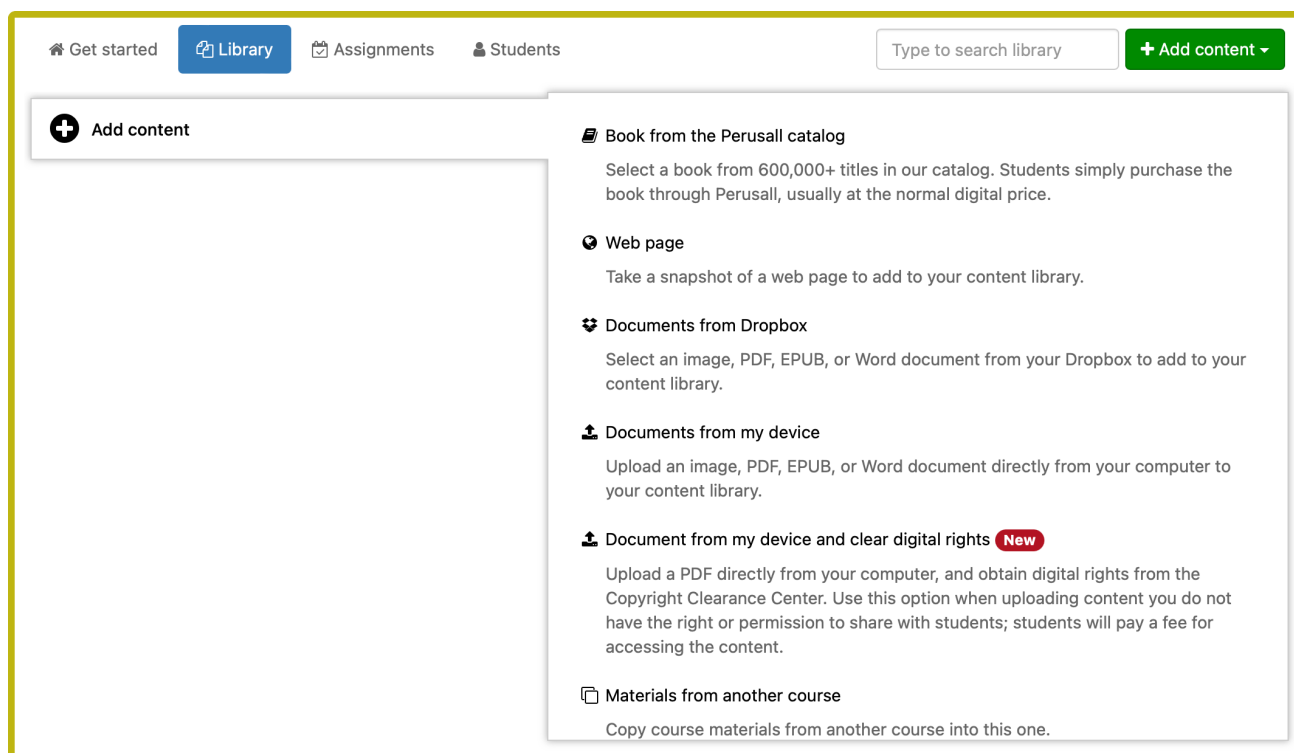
Get started Library Assignments Students

Type to search library

+ Add content

Add content

Book from the Perusall catalog

Select a book from 600,000+ titles in our catalog. Students simply purchase the book through Perusall, usually at the normal digital price.

Web page

Take a snapshot of a web page to add to your content library.

Documents from Dropbox

Select an image, PDF, EPUB, or Word document from your Dropbox to add to your content library.

Documents from my device

Upload an image, PDF, EPUB, or Word document directly from your computer to your content library.

Document from my device and clear digital rights New

Upload a PDF directly from your computer, and obtain digital rights from the Copyright Clearance Center. Use this option when uploading content you do not have the right or permission to share with students; students will pay a fee for accessing the content.

Materials from another course

Copy course materials from another course into this one.